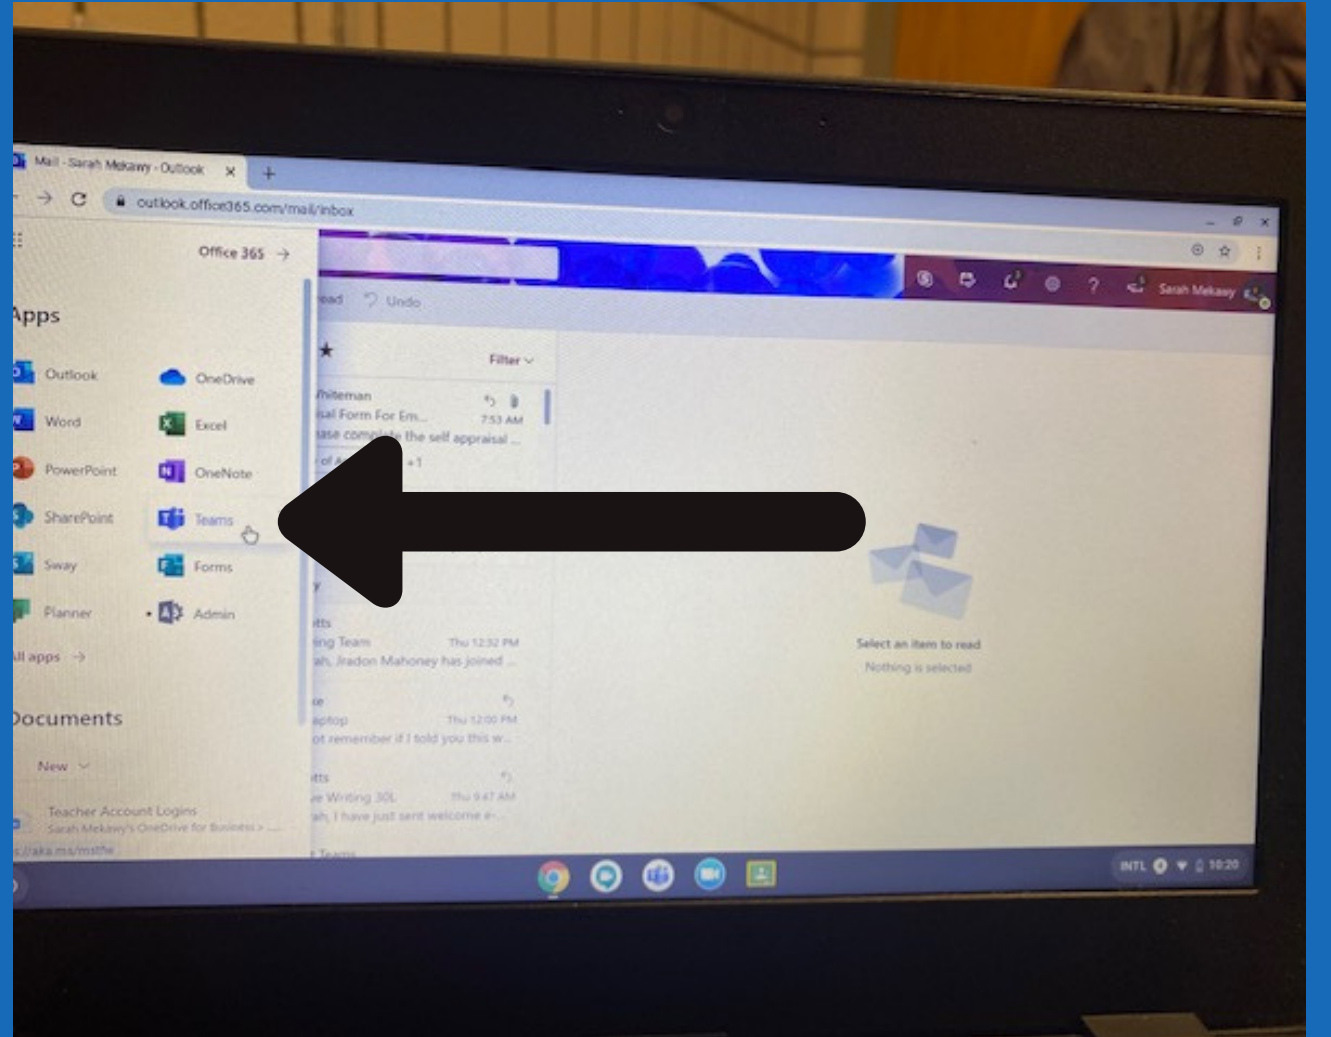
Mail - Sarah Mekawy - Outlook ×

outlook.office365.com/mail/inbox

Office 365 →

Apps

Outlook
OneDrive
Word
Excel
PowerPoint
OneNote
SharePoint
Teams
Sway
Forms
Planner
Admin

All apps →

Documents

New

Teacher Account Logins
Sarah Mekawy's OneDrive for Business > ...

Sarah Mekawy

ead Undo

Filter

Whiteman
sal Form For Em... 7:53 AM
ase complete the self appraisal ...
of A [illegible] +1

tts
ing Team Thu 12:32 PM
ah, Jradon Mahoney has joined ...

ie
aptop Thu 12:00 PM
ot remember if I told you this w...

tts
ve Writing 30L Thu 9:47 AM
ah, I have just sent welcome e-...

t Teams

Select an item to read
Nothing is selected

INTL 10:20